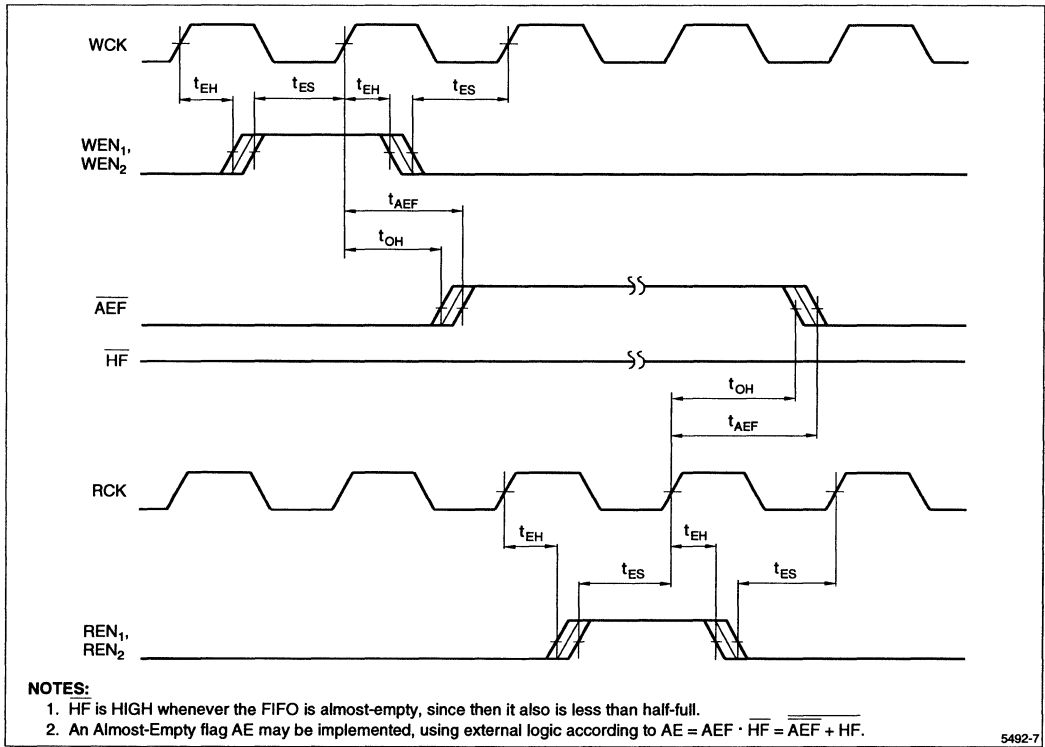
WCK

$t_{EH}$ $t_{ES}$ $t_{EH}$ $t_{ES}$

$WEN_1$,
$WEN_2$

$t_{AEF}$

$t_{OH}$

$\overline{AEF}$

$\overline{HF}$

$t_{OH}$

$t_{AEF}$

RCK

$t_{EH}$ $t_{EH}$

$t_{ES}$ $t_{ES}$

$REN_1$,
$REN_2$

NOTES:
1. $\overline{HF}$ is HIGH whenever the FIFO is almost-empty, since then it also is less than half-full.
2. An Almost-Empty flag AE may be implemented, using external logic according to $AE = AEF \cdot \overline{HF} = \overline{\overline{AEF} + HF}$.

5492-7